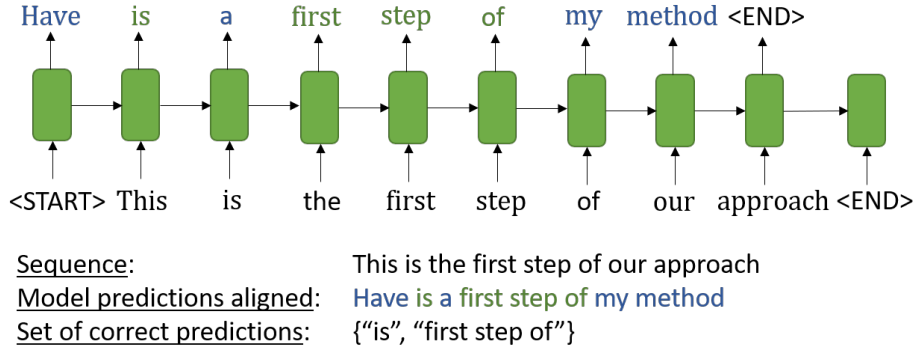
Have is a first step of my method <END>

<START> This is the first step of our approach <END>

Sequence: This is the first step of our approach
Model predictions aligned: Have is a first step of my method
Set of correct predictions: {“is”, “first step of”}